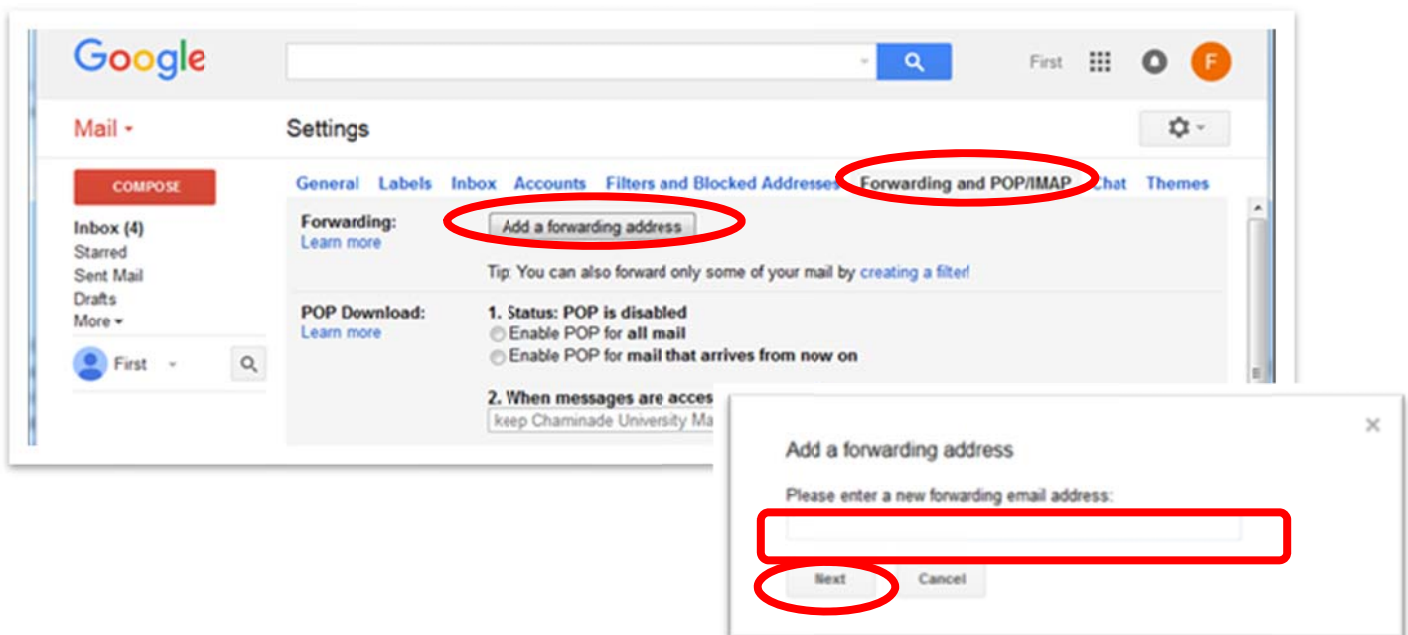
Google

First

F

Mail ▾

Settings

COMPOSE

Inbox (4)
Starred
Sent Mail
Drafts
More ▾

First

General Labels Inbox Accounts Filters and Blocked Addresses Forwarding and POP/IMAP Chat Themes

Forwarding:
Learn more

Add a forwarding address

Tip: You can also forward only some of your mail by creating a filter!

POP Download:
Learn more

1. Status: POP is disabled
Enable POP for all mail
Enable POP for mail that arrives from now on

2. When messages are acces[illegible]
keep Chaminade University Ma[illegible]

Add a forwarding address

Please enter a new forwarding email address:

Next Cancel